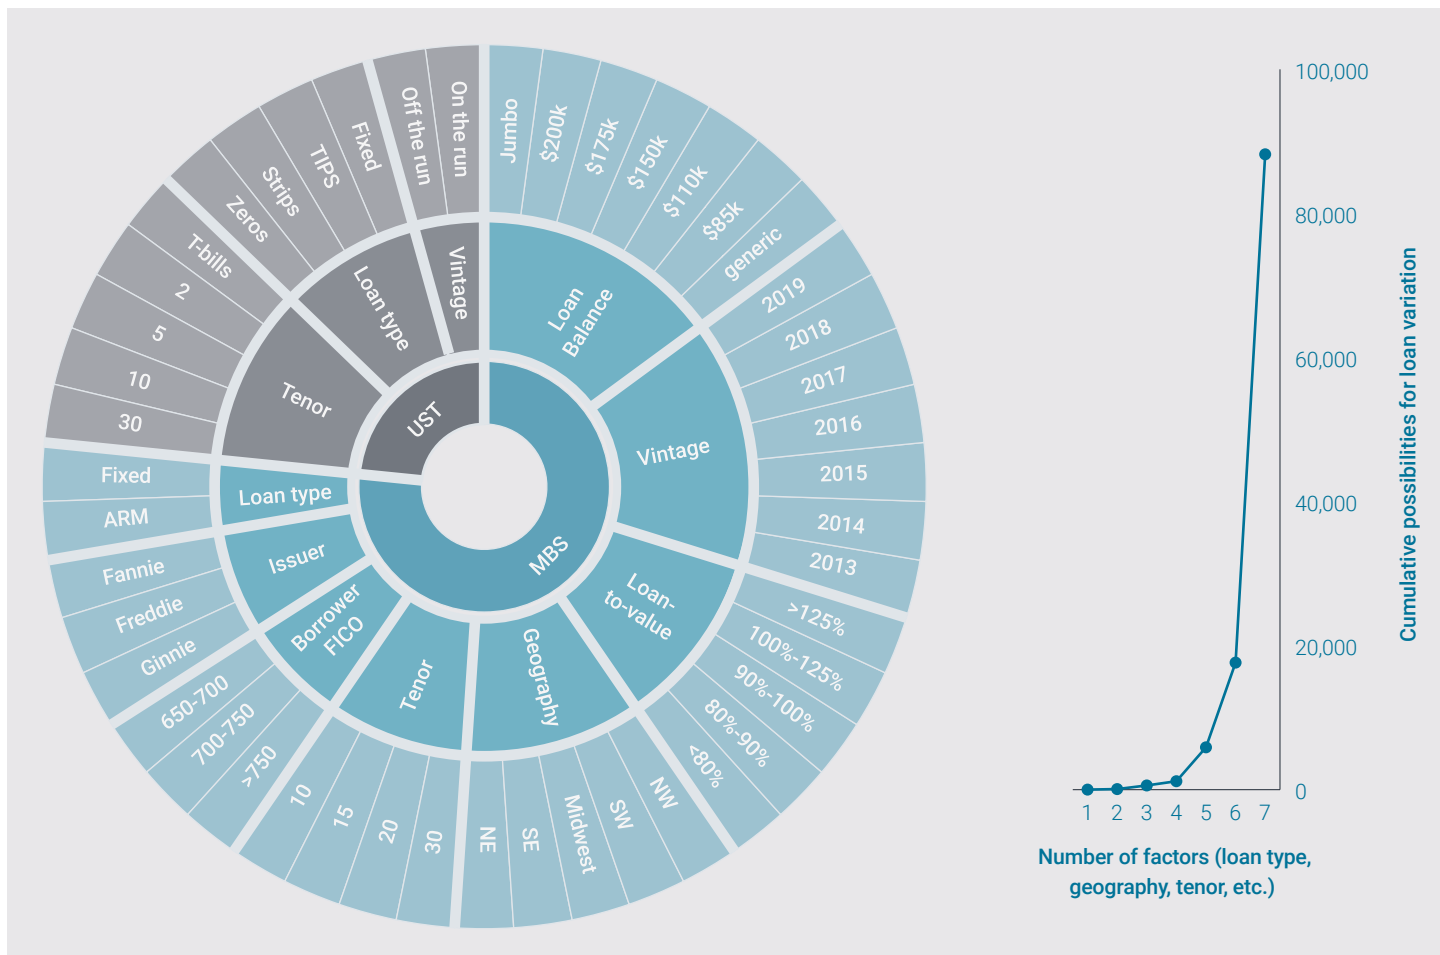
UST

Tenor
30
10
5
2
T-bills

Loan type
Zeros
Strips
TIPS
Fixed

Vintage
Off the run
On the run

MBS

Loan Balance
Jumbo
$200k
$175k
$150k
$110k
$85k
generic

Vintage
2019
2018
2017
2016
2015
2014
2013

Loan-to-value
>125%
100%-125%
90%-100%
80%-90%
<80%

Geography
NW
SW
Midwest
SE
NE

Tenor
30
20
15
10

Borrower FICO
>750
700-750
650-700

Issuer
Ginnie
Freddie
Fannie

Loan type
ARM
Fixed

100,000
80,000
60,000
40,000
20,000
0

Cumulative possibilities for loan variation

1 2 3 4 5 6 7

Number of factors (loan type, geography, tenor, etc.)